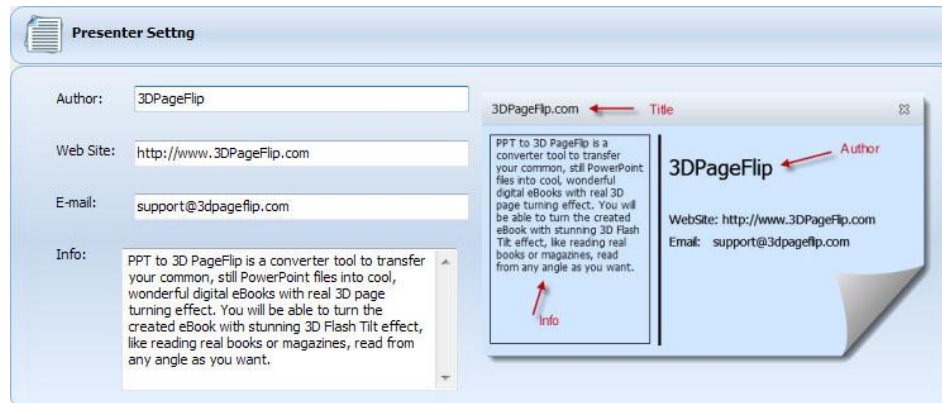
Presenter Settng

Author: 3DPageFlip

Web Site: http://www.3DPageFlip.com

E-mail: support@3dpageflip.com

Info: PPT to 3D PageFlip is a converter tool to transfer your common, still PowerPoint files into cool, wonderful digital eBooks with real 3D page turning effect. You will be able to turn the created eBook with stunning 3D Flash Tilt effect, like reading real books or magazines, read from any angle as you want.

3DPageFlip.com Title

PPT to 3D PageFlip is a converter tool to transfer your common, still PowerPoint files into cool, wonderful digital eBooks with real 3D page turning effect. You will be able to turn the created eBook with stunning 3D Flash Tilt effect, like reading real books or magazines, read from any angle as you want.

Info

3DPageFlip

Author

WebSite: http://www.3DPageFlip.com

Email: support@3dpageflip.com